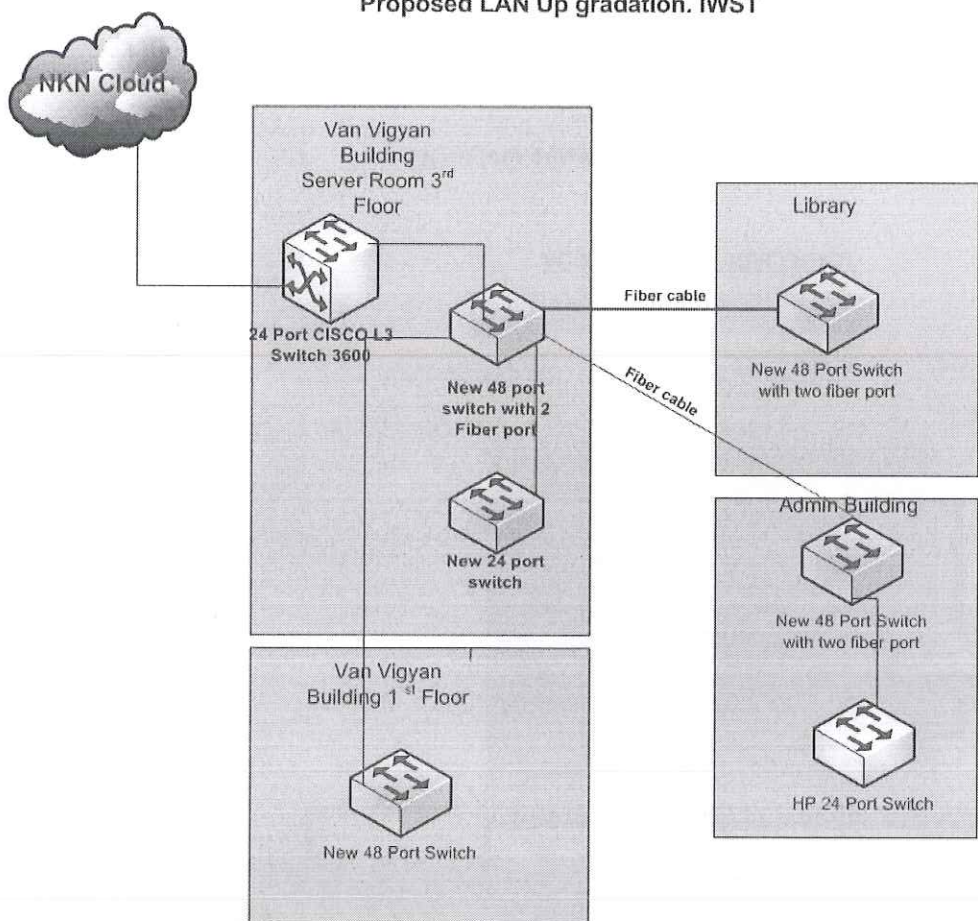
Proposed LAN Up gradation. IWST

NKN Cloud

Van Vigyan Building Server Room 3$^{rd}$ Floor

24 Port CISCO L3 Switch 3600

New 48 port switch with 2 Fiber port

New 24 port switch

Fiber cable

Fiber cable

Library

New 48 Port Switch with two fiber port

Admin Building

New 48 Port Switch with two fiber port

HP 24 Port Switch

Van Vigyan Building 1$^{st}$ Floor

New 48 Port Switch